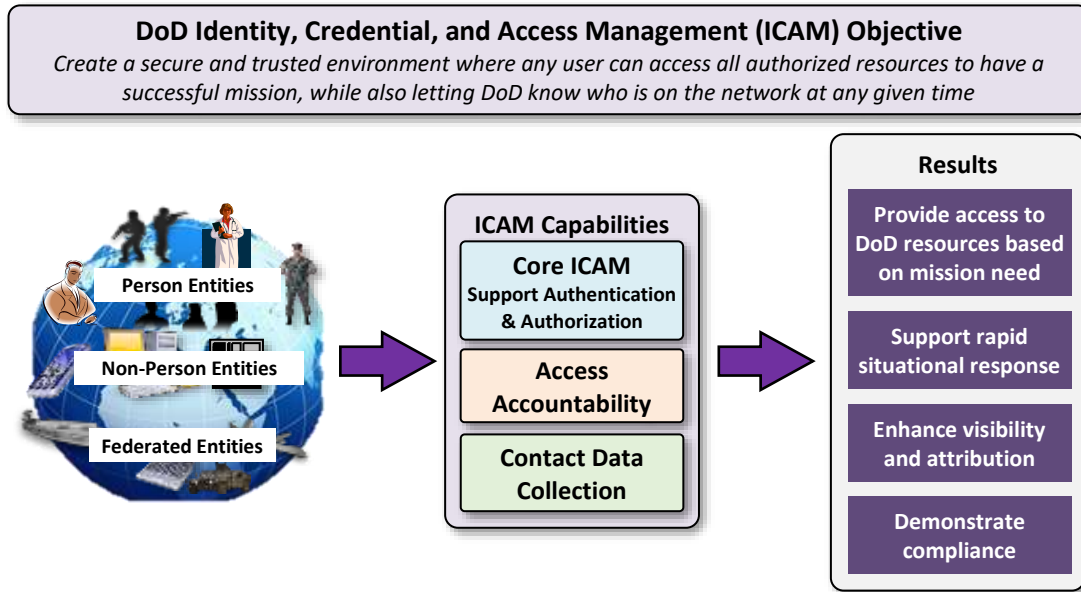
DoD Identity, Credential, and Access Management (ICAM) Objective
Create a secure and trusted environment where any user can access all authorized resources to have a successful mission, while also letting DoD know who is on the network at any given time

Person Entities

Non-Person Entities

Federated Entities

ICAM Capabilities

Core ICAM
Support Authentication & Authorization

Access Accountability

Contact Data Collection

Results

Provide access to DoD resources based on mission need

Support rapid situational response

Enhance visibility and attribution

Demonstrate compliance